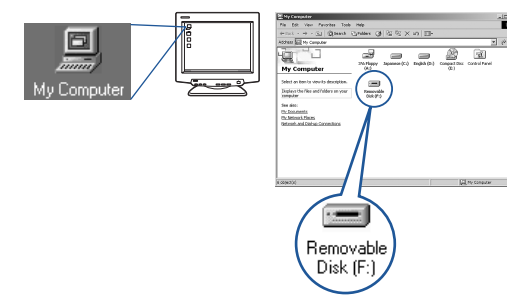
My Computer

My Computer

File Edit View Favorites Tools Help

Back Search Folders

Address My Computer

My Computer

Select an item to view its description.

Displays the files and folders on your computer

See also:

My Documents

My Network Places

Network and Dial-up Connections

3½ Floppy (A:)

Japanese (C:)

English (D:)

Compact Disc (E:)

Control Panel

Removable Disk (F:)

6 object(s)

My Computer

Removable Disk (F:)